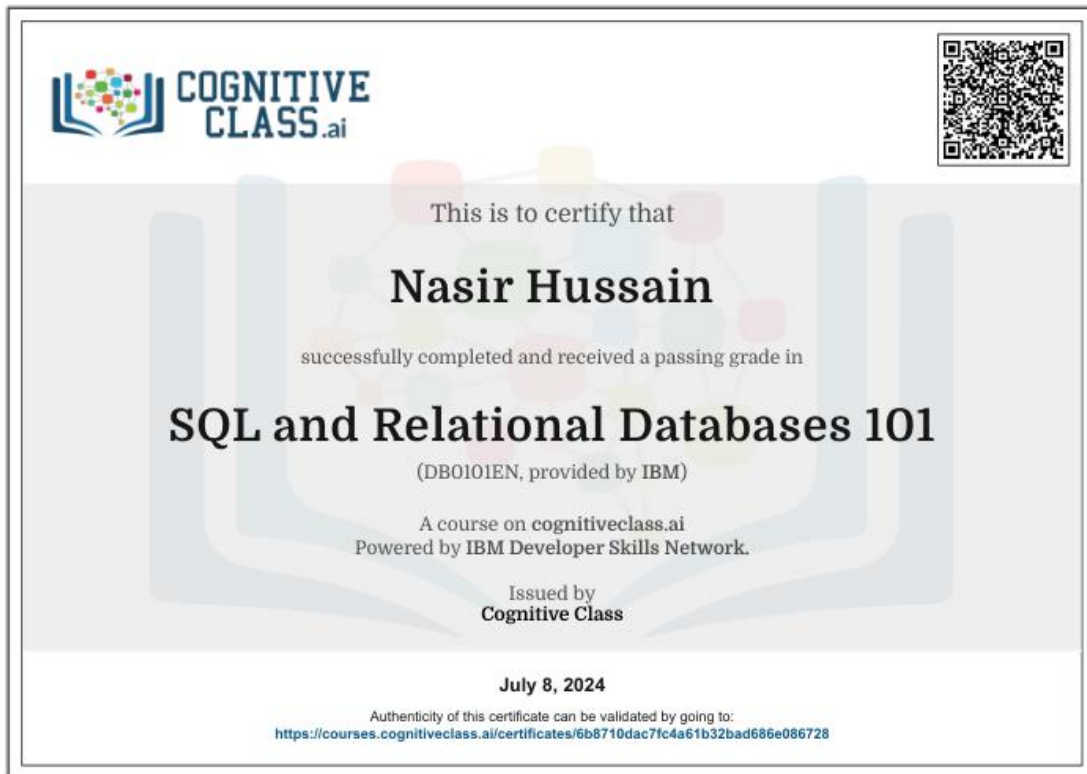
COGNITIVE CLASS.ai

This is to certify that

Nasir Hussain

successfully completed and received a passing grade in

SQL and Relational Databases 101

(DB0101EN, provided by IBM)

A course on cognitiveclass.ai
Powered by IBM Developer Skills Network.

Issued by
Cognitive Class

July 8, 2024

Authenticity of this certificate can be validated by going to:
https://courses.cognitiveclass.ai/certificates/6b8710dac7fc4a61b32bad686e086728